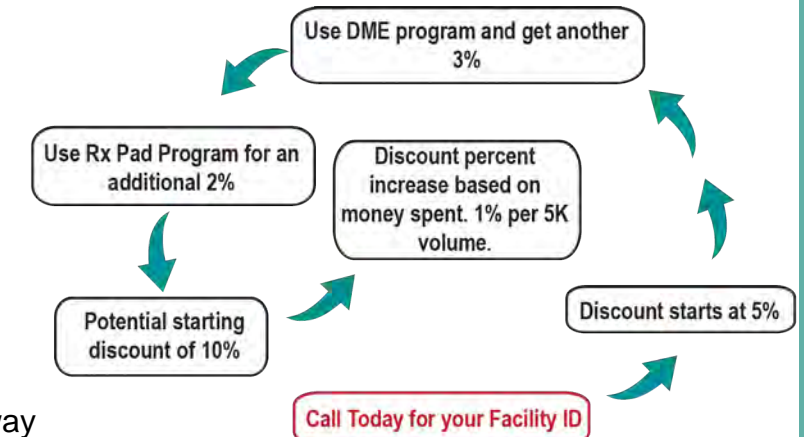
Use DME program and get another 3%

Use Rx Pad Program for an additional 2%

Discount percent increase based on money spent. 1% per 5K volume.

Potential starting discount of 10%

Discount starts at 5%

ay

Call Today for your Facility ID